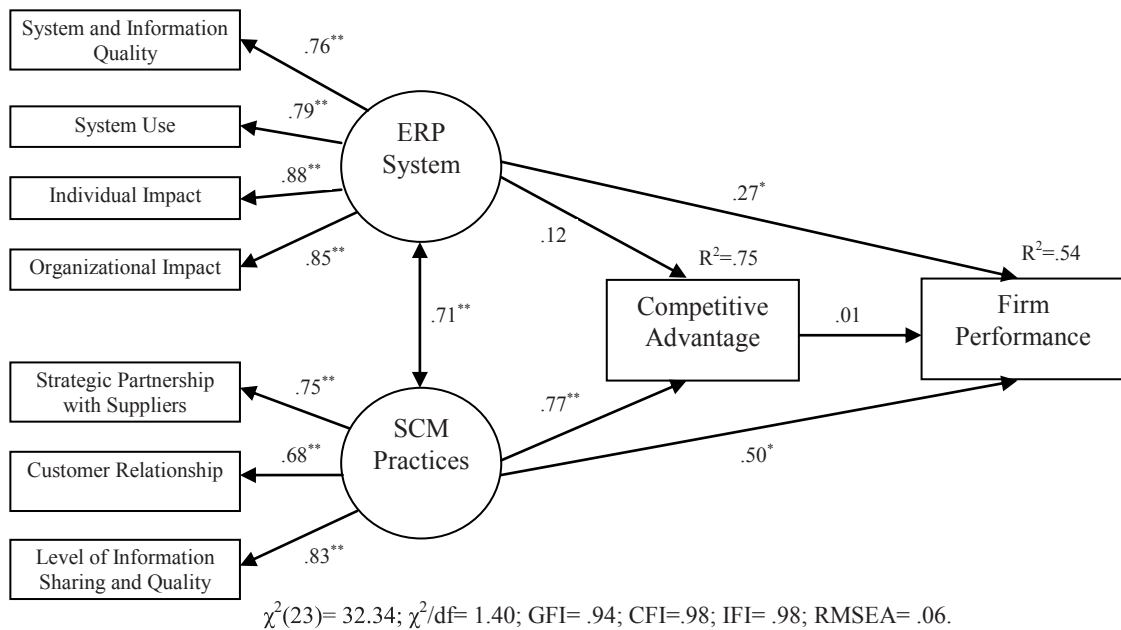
System and Information Quality

.76**

System Use

.79**

ERP System

Individual Impact

.88**

Organizational Impact

.85**

.27*

.12

$R^2$=.75

$R^2$=.54

.71**

Competitive Advantage

.01

Firm Performance

Strategic Partnership with Suppliers

.75**

.77**

SCM Practices

Customer Relationship

.68**

.50*

Level of Information Sharing and Quality

.83**

$\chi^2$(23)= 32.34; $\chi^2$/df= 1.40; GFI= .94; CFI=.98; IFI= .98; RMSEA= .06.